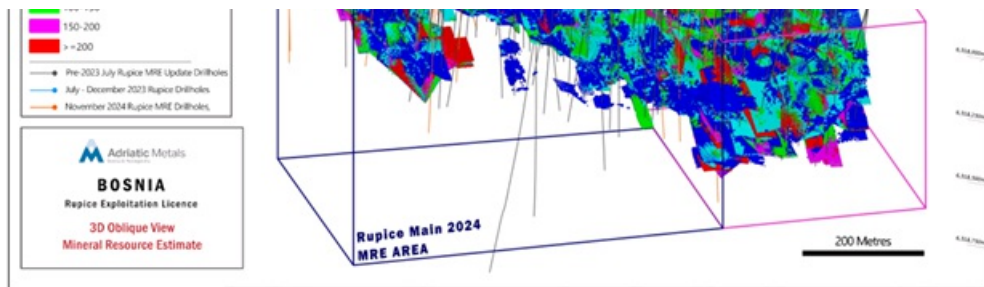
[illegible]
150-200
> =200
Pre-2023 July Rupice MRE Update Drillholes
July - December 2023 Rupice Drillholes
November 2024 Rupice MRE Drillholes,

Adriatic Metals
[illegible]

BOSNIA
Rupice Exploitation Licence
3D Oblique View
Mineral Resource Estimate

Rupice Main 2024
MRE AREA

200 Metres

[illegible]
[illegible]
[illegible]
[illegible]